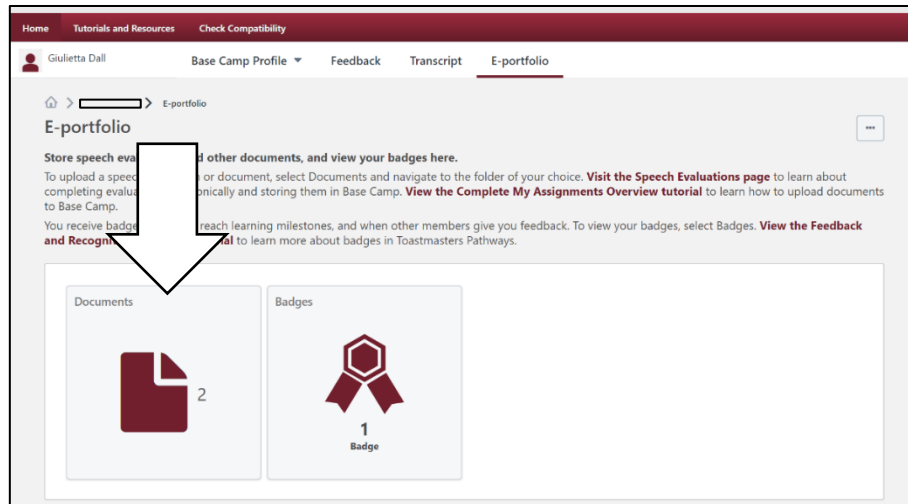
Home Tutorials and Resources Check Compatibility

Giulietta Dall

Base Camp Profile Feedback Transcript E-portfolio

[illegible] > E-portfolio

E-portfolio

...

Store speech eva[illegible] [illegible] other documents, and view your badges here.

To upload a spee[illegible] or document, select Documents and navigate to the folder of your choice. Visit the Speech Evaluations page to learn about completing evalua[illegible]onically and storing them in Base Camp. View the Complete My Assignments Overview tutorial to learn how to upload documents to Base Camp.

You receive badge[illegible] reach learning milestones, and when other members give you feedback. To view your badges, select Badges. View the Feedback and Recogni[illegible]al to learn more about badges in Toastmasters Pathways.

Documents

2

Badges

1
Badge